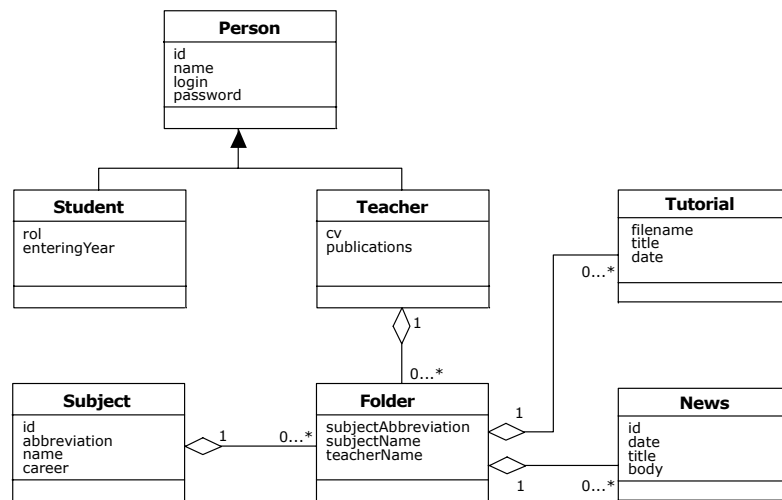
Person
id
name
login
password

Student
rol
enteringYear

Teacher
cv
publications

Tutorial
filename
title
date

0...*

1

0...*

Subject
id
abbreviation
name
career

1

0...*

Folder
subjectAbbreviation
subjectName
teacherName

1

News
id
date
title
body

1

0...*